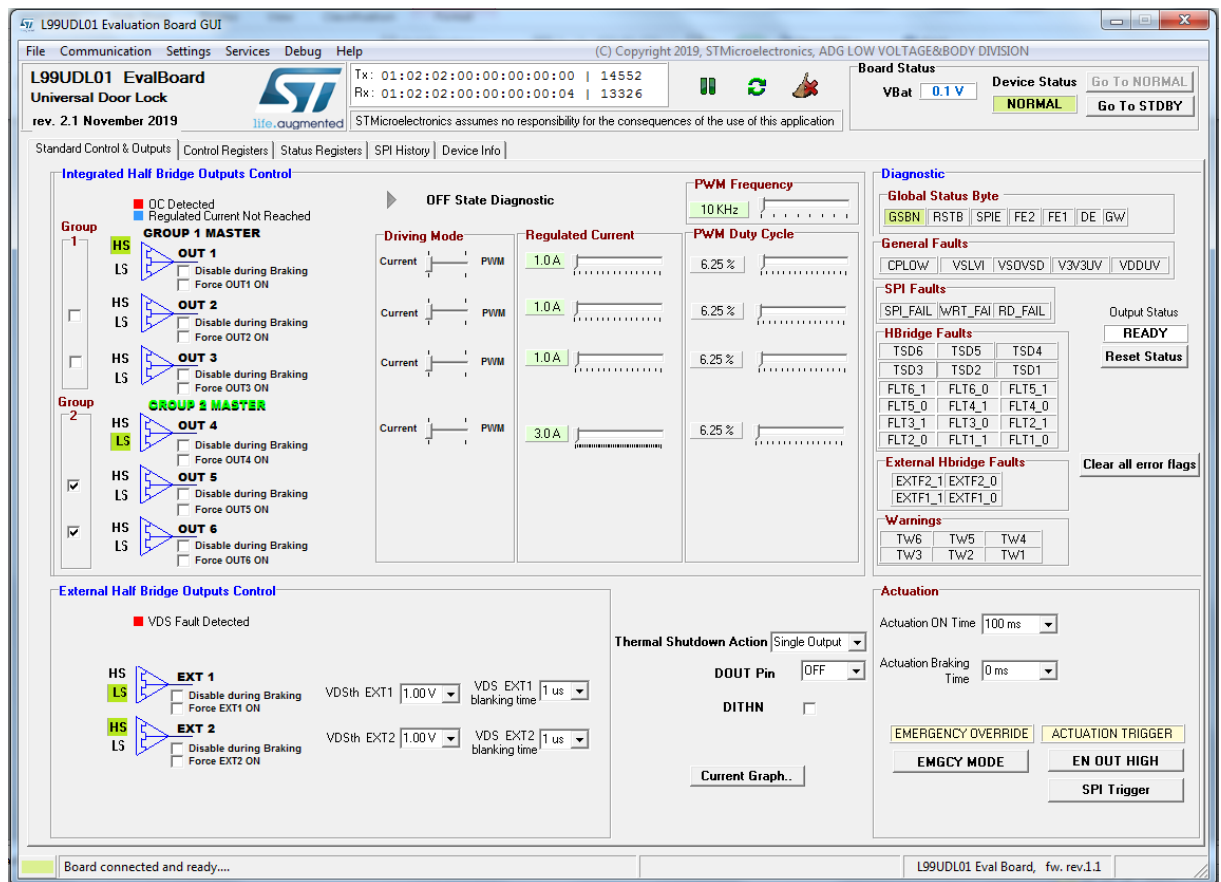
L99UDL01 Evaluation Board GUI

File Communication Settings Services Debug Help (C) Copyright 2019, STMicroelectronics, ADG LOW VOLTAGE&BODY DIVISION

L99UDL01 EvalBoard
Universal Door Lock
rev. 2.1 November 2019

life.augmented

Tx: 01:02:02:00:00:00:00:00 | 14552
Rx: 01:02:02:00:00:00:00:04 | 13326

STMicroelectronics assumes no responsibility for the consequences of the use of this application

Board Status
VBat 0.1 V
Device Status
NORMAL
Go To NORMAL
Go To STDBY

Standard Control & Outputs | Control Registers | Status Registers | SPI History | Device Info

Integrated Half Bridge Outputs Control

OC Detected
Regulated Current Not Reached

Group 1
GROUP 1 MASTER
HS LS OUT 1 Disable during Braking Force OUT1 ON
HS LS OUT 2 Disable during Braking Force OUT2 ON
HS LS OUT 3 Disable during Braking Force OUT3 ON
Group 2
GROUP 2 MASTER
HS LS OUT 4 Disable during Braking Force OUT4 ON
HS LS OUT 5 Disable during Braking Force OUT5 ON
HS LS OUT 6 Disable during Braking Force OUT6 ON

OFF State Diagnostic

Driving Mode
Current PWM
Current PWM
Current PWM
Current PWM

Regulated Current
1.0 A
1.0 A
1.0 A
3.0 A

PWM Frequency
10 KHz

PWM Duty Cycle
6.25 %
6.25 %
6.25 %
6.25 %

Diagnostic
Global Status Byte
GSBN RSTB SPIE FE2 FE1 DE GW
General Faults
CPLOW VSLVI VSOVSD V3V3UV VDDUV
SPI Faults
SPI_FAIL WRT_FAI RD_FAIL
Output Status
READY
Reset Status
HBridge Faults
TSD6 TSD5 TSD4
TSD3 TSD2 TSD1
FLT6_1 FLT6_0 FLT5_1
FLT5_0 FLT4_1 FLT4_0
FLT3_1 FLT3_0 FLT2_1
FLT2_0 FLT1_1 FLT1_0
External Hbridge Faults
EXTF2_1 EXTF2_0
EXTF1_1 EXTF1_0
Clear all error flags
Warnings
TW6 TW5 TW4
TW3 TW2 TW1

External Half Bridge Outputs Control
VDS Fault Detected
HS LS EXT 1 Disable during Braking Force EXT1 ON
VDSth EXT1 1.00 V
VDS EXT1 blanking time 1 us
HS LS EXT 2 Disable during Braking Force EXT2 ON
VDSth EXT2 1.00 V
VDS EXT2 blanking time 1 us

Thermal Shutdown Action Single Output
DOUT Pin OFF
DITHN
Current Graph..

Actuation
Actuation ON Time 100 ms
Actuation Braking Time 0 ms
EMERGENCY OVERRIDE
ACTUATION TRIGGER
EMGCY MODE
EN OUT HIGH
SPI Trigger

Board connected and ready....
L99UDL01 Eval Board, fw. rev.1.1